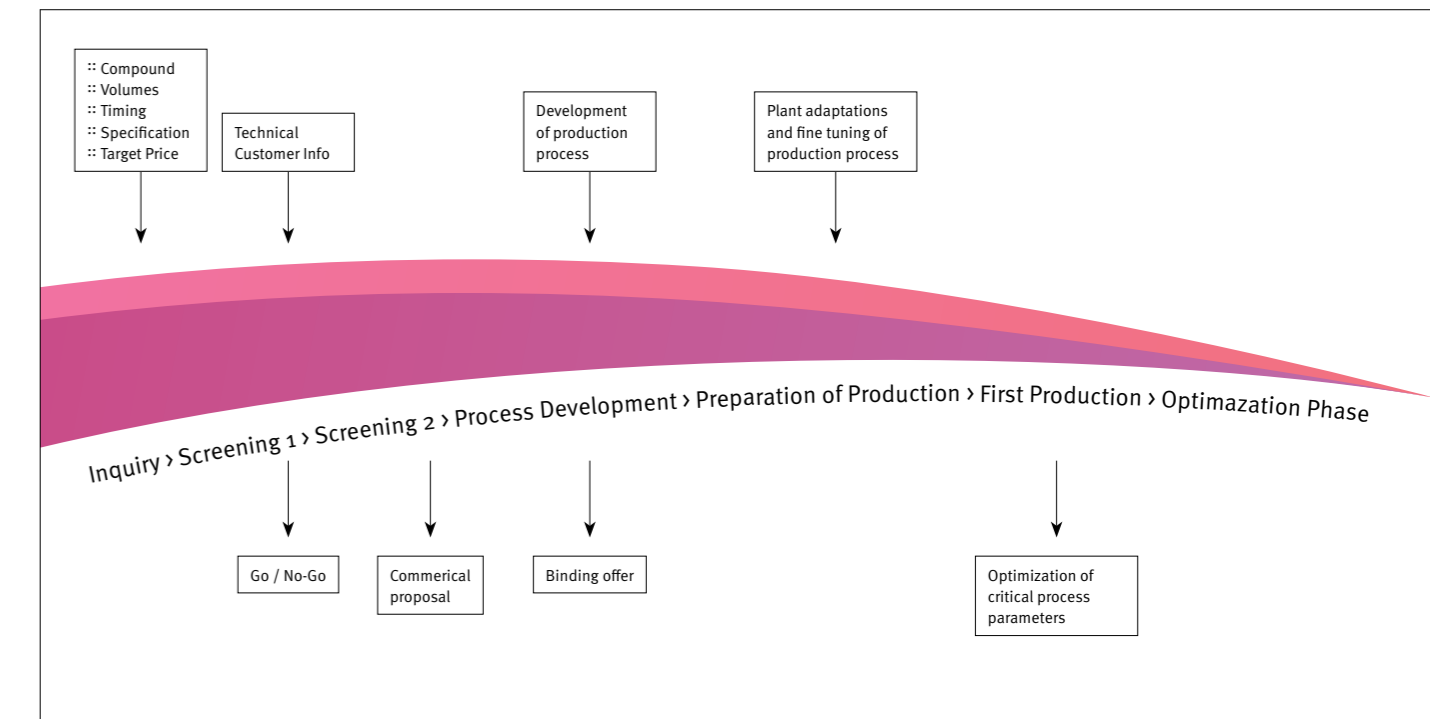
:: Compound
:: Volumes
:: Timing
:: Specification
:: Target Price

Technical Customer Info

Development of production process

Plant adaptations and fine tuning of production process

Inquiry › Screening 1 › Screening 2 › Process Development › Preparation of Production › First Production › Optimazation Phase

Go / No-Go

Commerical proposal

Binding offer

Optimization of critical process parameters